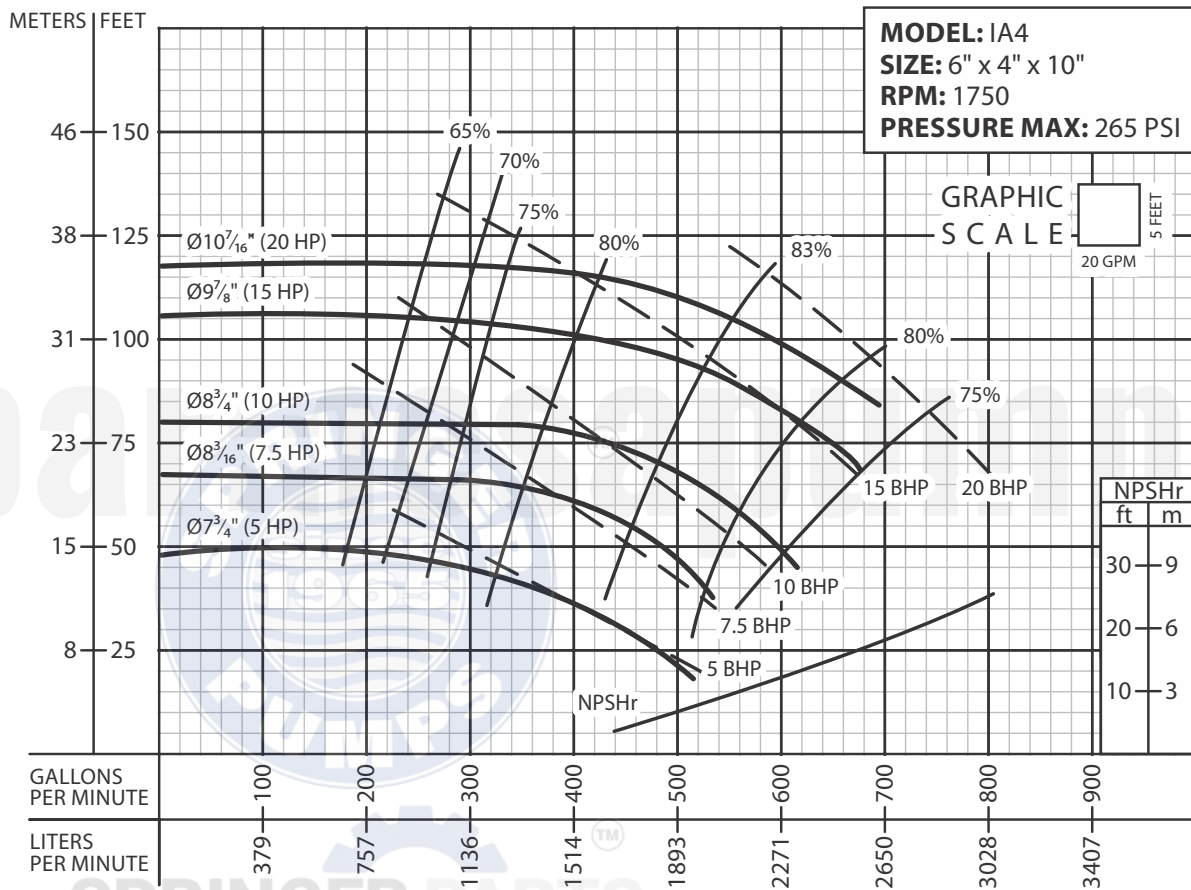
METERS | FEET

MODEL: IA4
SIZE: 6" x 4" x 10"
RPM: 1750
PRESSURE MAX: 265 PSI

GRAPHIC SCALE
5 FEET
20 GPM

46 — 150
38 — 125
31 — 100
23 — 75
15 — 50
8 — 25

65%
70%
75%
80%
83%
80%
75%

Ø$10\frac{7}{16}$" (20 HP)
Ø$9\frac{7}{8}$" (15 HP)
Ø$8\frac{3}{4}$" (10 HP)
Ø$8\frac{3}{16}$" (7.5 HP)
Ø$7\frac{3}{4}$" (5 HP)

15 BHP
20 BHP
10 BHP
7.5 BHP
5 BHP
NPSHr

| NPSHr | |
|---|---|
| ft | m |
| 30 | 9 |
| 20 | 6 |
| 10 | 3 |

GALLONS PER MINUTE
100 200 300 400 500 600 700 800 900

LITERS PER MINUTE
379 757 1136 1514 1893 2271 2650 3028 3407